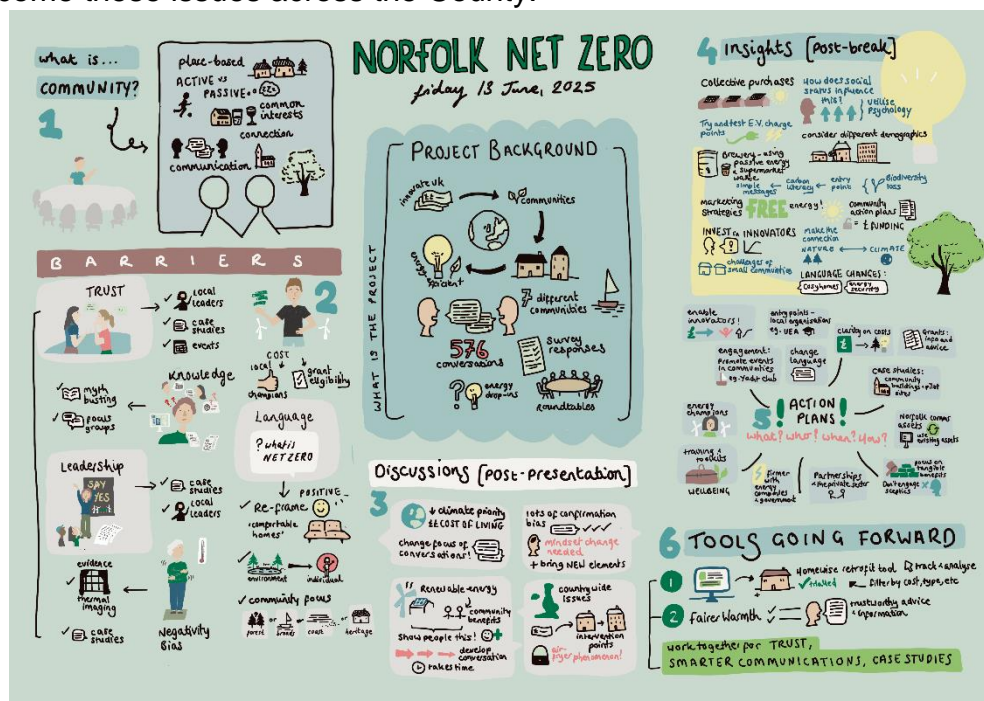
come these issues across the County.

NORFOLK NET ZERO
friday 13 June, 2025

what is... COMMUNITY?
1
place-based
ACTIVE vs PASSIVE
common interests
connection
communication

BARRIERS
2
TRUST
✓ local leaders
✓ case studies
✓ events
COST
local champions
grant eligibility
Knowledge
✓ myth busting
✓ focus groups
Language
? what is NET ZERO
Re-frame
'comfortable homes'
POSITIVE
environment → individual
✓ community focus
forest or broads or coast or heritage
Leadership
SAY YES
✓ case studies
✓ local leaders
evidence
thermal imaging
✓ case studies
Negativity Bias

PROJECT BACKGROUND
WHAT IS THE PROJECT
innovate uk
communities
energy system
7 different communities
576 conversations
survey responses
energy drop-ins
roundtables

3 Discussions [post-presentation]
↓ climate priority ↑ COST OF LIVING
change focus of conversations!
lots of confirmation bias
mindset change needed
+ bring NEW elements
Renewable energy
community benefits
show people this!
develop conversation
takes time
countrywide issues
intervention points
air fryer phenomenon!

4 Insights [post-break]
Collective purchases
How does social status influence this?
utilise psychology
Try and test E.V. charge points
consider different demographics
Brewery - using passive energy + supermarket waste.
carbon literacy
simple messages
entry point
biodiversity loss
marketing strategies
FREE energy!
community action plans
£ FUNDING
INVEST in INNOVATORS
make the connection
NATURE ← → CLIMATE
challenges of small communities
LANGUAGE CHANGES:
cosy homes
energy security

5 ACTION PLANS!
what? who? when? how?
enable innovators!
entry points - local organisations eg. UEA
clarity on costs
Grants: info and advice
engagement: promote events in communities eg. Yacht club
change language
case studies: community buildings + pilot sites
energy champions
Norfolk comms assets
training + toolkits
Partner with energy companies + government
Partnerships + the private sector
Don't engage sceptics
focus on tangible benefits
WELLBEING

6 TOOLS GOING FORWARD
1 Homewise retrofit tool
track + analyse
✓ trialled
filter by cost, type, etc
2 Fairer Warmth
trustworthy advice + information
work together for TRUST, SMARTER COMMUNICATIONS, CASE STUDIES